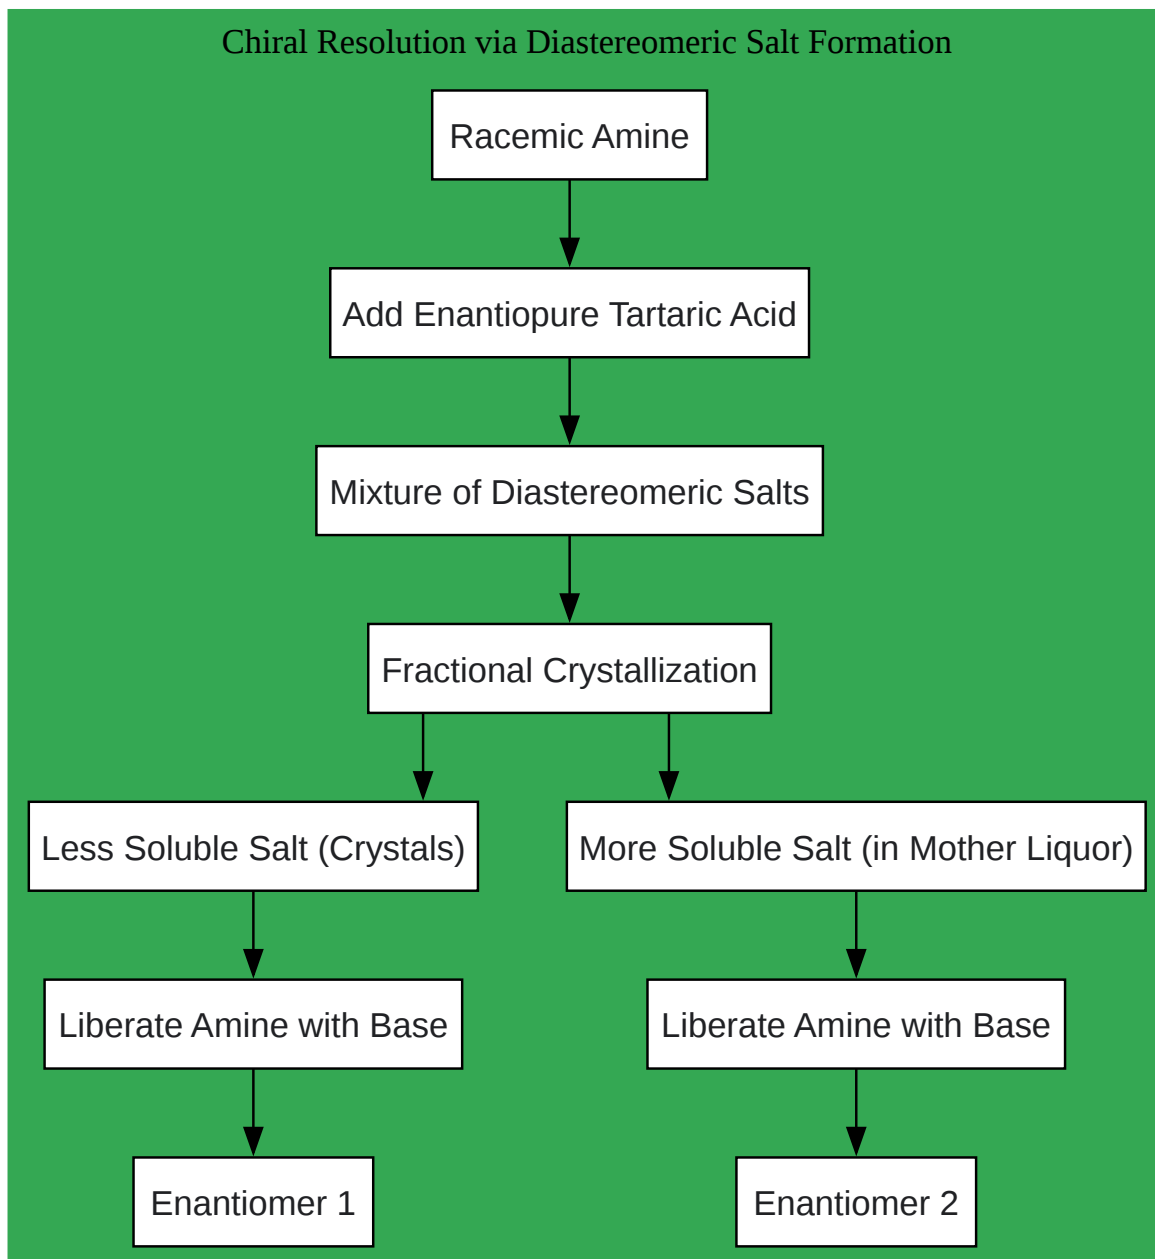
Chiral Resolution via Diastereomeric Salt Formation

Racemic Amine

Add Enantiopure Tartaric Acid

Mixture of Diastereomeric Salts

Fractional Crystallization

Less Soluble Salt (Crystals)

More Soluble Salt (in Mother Liquor)

Liberate Amine with Base

Liberate Amine with Base

Enantiomer 1

Enantiomer 2